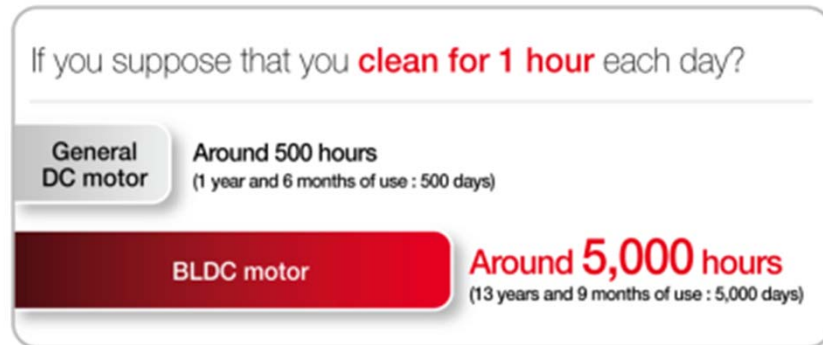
If you suppose that you clean for 1 hour each day?

General DC motor

Around 500 hours
(1 year and 6 months of use : 500 days)

BLDC motor

Around 5,000 hours
(13 years and 9 months of use : 5,000 days)